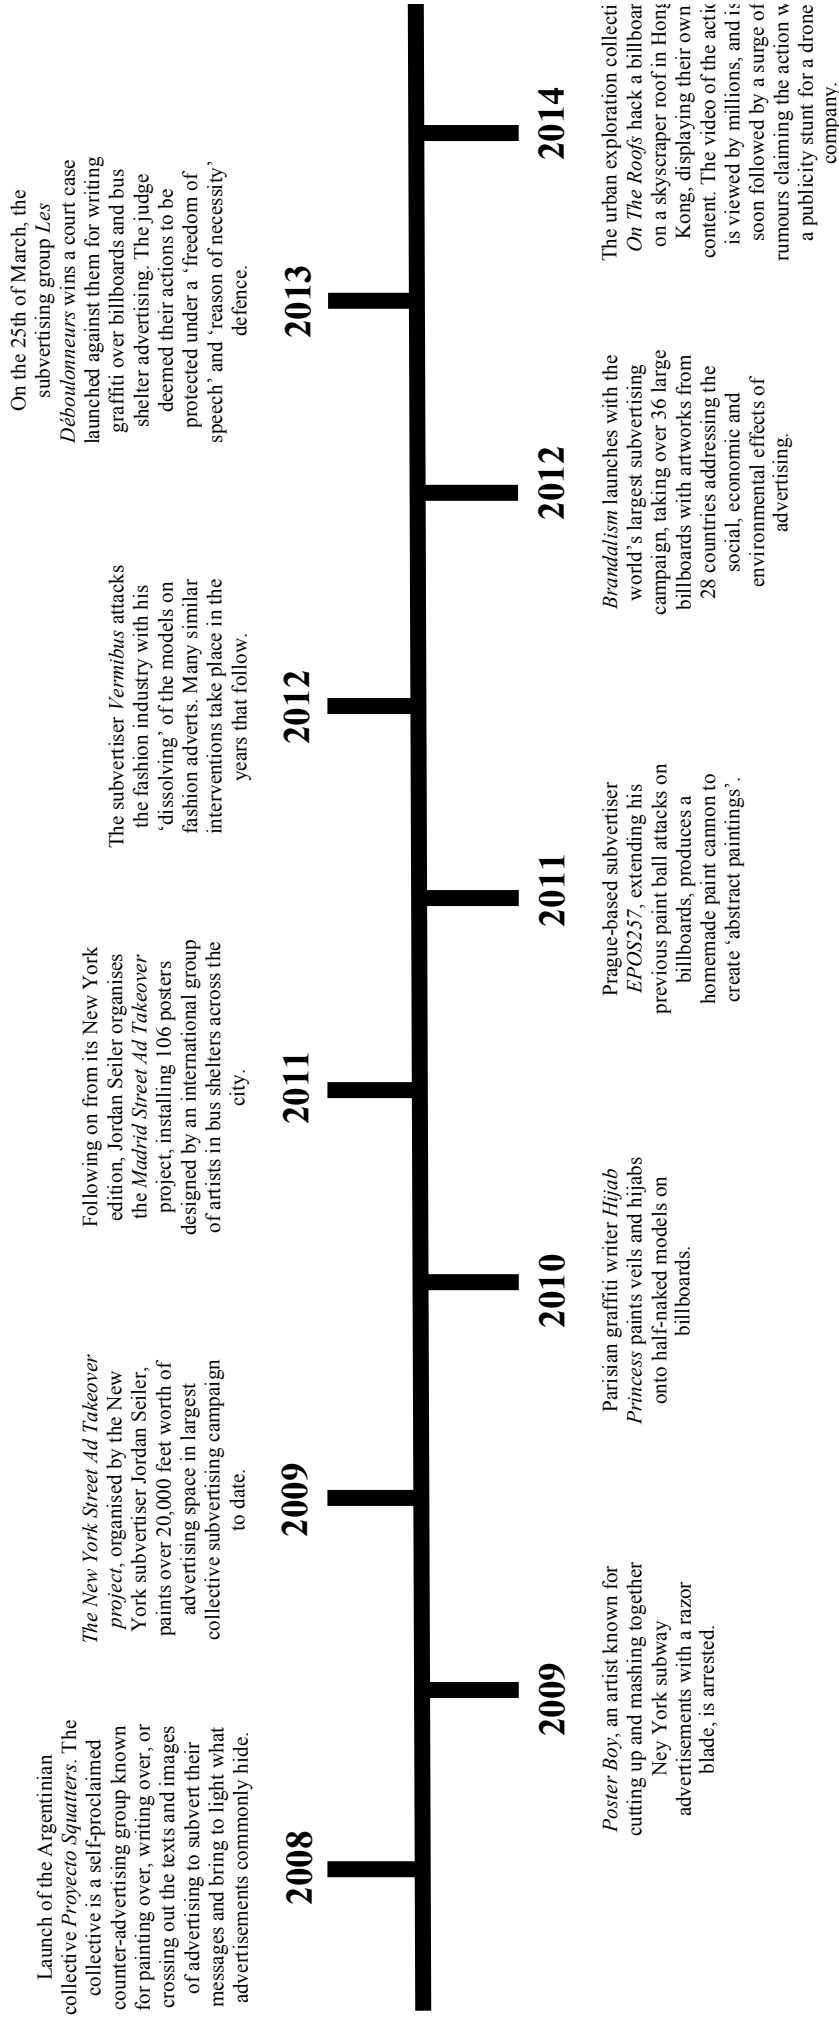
2008

Launch of the Argentinian collective *Proyecto Squatters*. The collective is a self-proclaimed counter-advertising group known for painting over, writing over, or crossing out the texts and images of advertising to subvert their messages and bring to light what advertisements commonly hide.

2009

*Poster Boy*, an artist known for cutting up and mashing together Ney York subway advertisements with a razor blade, is arrested.

2009

*The New York Street Ad Takeover project*, organised by the New York subvertiser Jordan Seiler, paints over 20,000 feet worth of advertising space in largest collective subvertising campaign to date.

2010

Parisian graffiti writer *Hijab Princess* paints veils and hijabs onto half-naked models on billboards.

2011

Following on from its New York edition, Jordan Seiler organises the *Madrid Street Ad Takeover* project, installing 106 posters designed by an international group of artists in bus shelters across the city.

2011

Prague-based subvertiser *EPOS257*, extending his previous paint ball attacks on billboards, produces a homemade paint cannon to create 'abstract paintings'.

2012

The subvertiser *Vermibus* attacks the fashion industry with his 'dissolving' of the models on fashion adverts. Many similar interventions take place in the years that follow.

2012

*Brandalism* launches with the world's largest subvertising campaign, taking over 36 large billboards with artworks from 28 countries addressing the social, economic and environmental effects of advertising.

2013

On the 25th of March, the subvertising group *Les Déboulonneurs* wins a court case launched against them for writing graffiti over billboards and bus shelter advertising. The judge deemed their actions to be protected under a 'freedom of speech' and 'reason of necessity' defence.

2014

The urban exploration collecti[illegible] *On The Roofs* hack a billboar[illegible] on a skyscraper roof in Hon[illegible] Kong, displaying their own content. The video of the actio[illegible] is viewed by millions, and is soon followed by a surge of rumours claiming the action w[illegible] a publicity stunt for a drone company.